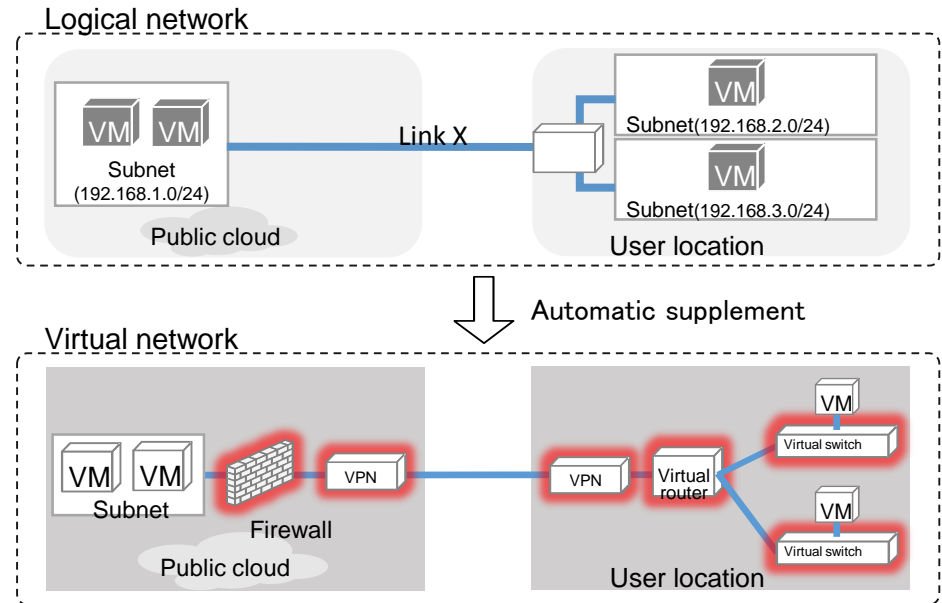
Logical network

VM VM
Subnet
(192.168.1.0/24)
Public cloud

Link X

VM
Subnet(192.168.2.0/24)
VM
Subnet(192.168.3.0/24)
User location

Automatic supplement

Virtual network

VM VM
Subnet
Firewall
VPN
Public cloud

VPN
Virtual router
VM
Virtual switch
VM
Virtual switch
User location